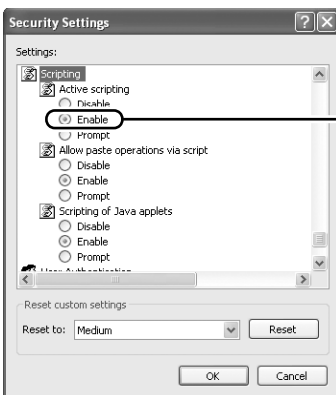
Security Settings

Settings:

Scripting
Active scripting
Disable
Enable
Prompt
Allow paste operations via script
Disable
Enable
Prompt
Scripting of Java applets
Disable
Enable
Prompt
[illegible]

Reset custom settings

Reset to: Medium

Reset

OK

Cancel